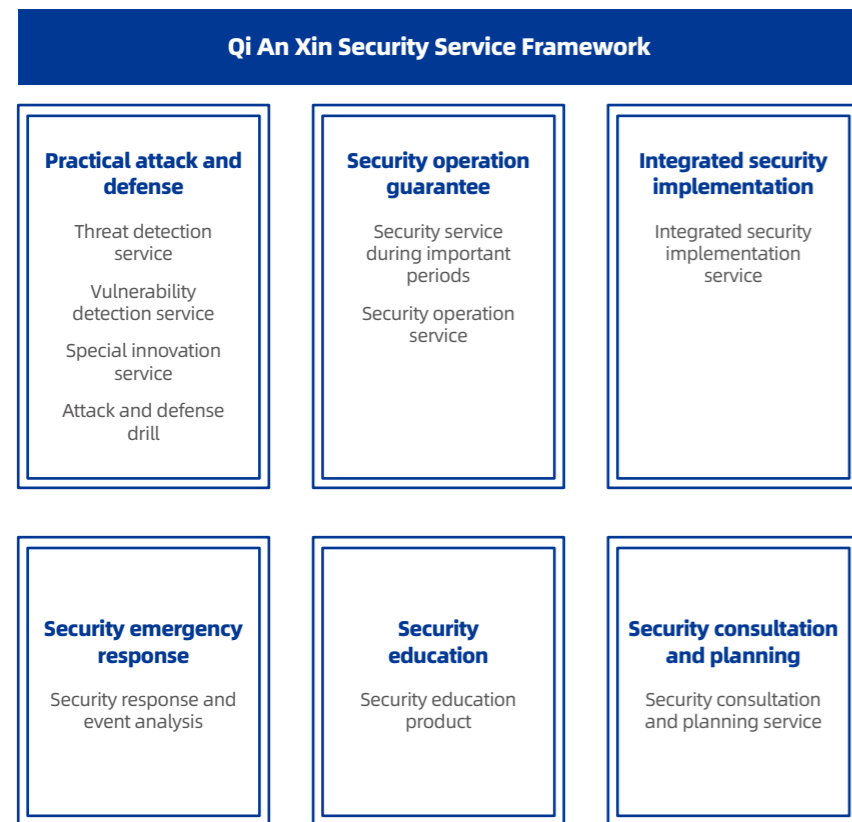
Qi An Xin Security Service Framework

Practical attack and defense

Threat detection service

Vulnerability detection service

Special innovation service

Attack and defense drill

Security operation guarantee

Security service during important periods

Security operation service

Integrated security implementation

Integrated security implementation service

Security emergency response

Security response and event analysis

Security education

Security education product

Security consultation and planning

Security consultation and planning service